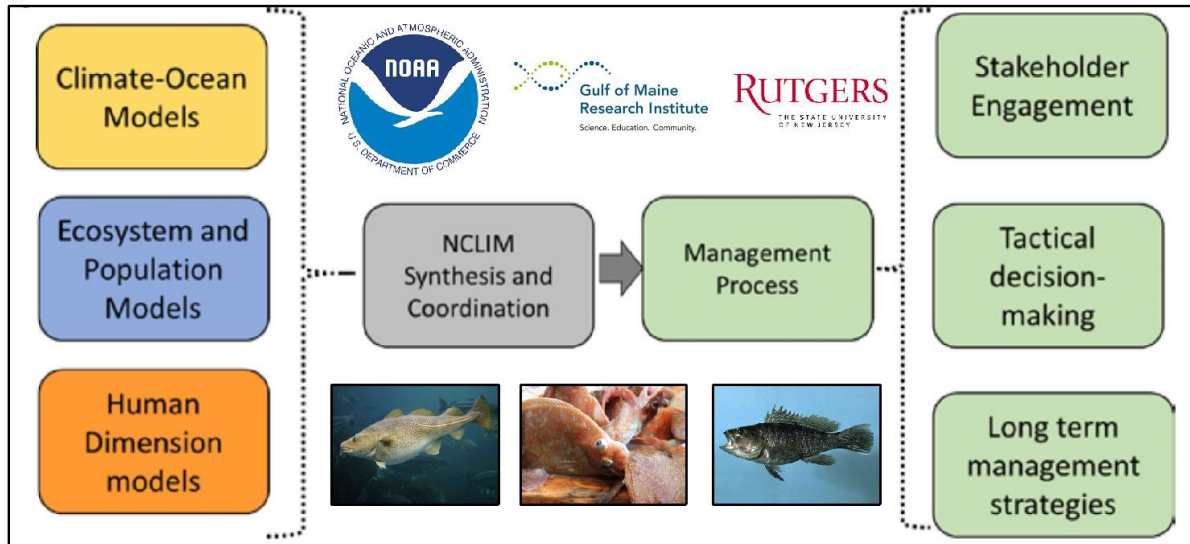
Climate-Ocean Models

Ecosystem and Population Models

Human Dimension models

NATIONAL OCEANIC AND ATMOSPHERIC ADMINISTRATION
NOAA
U.S. DEPARTMENT OF COMMERCE

Gulf of Maine Research Institute
Science. Education. Community.

RUTGERS
THE STATE UNIVERSITY OF NEW JERSEY

NCLIM Synthesis and Coordination

Management Process

Stakeholder Engagement

Tactical decision-making

Long term management strategies